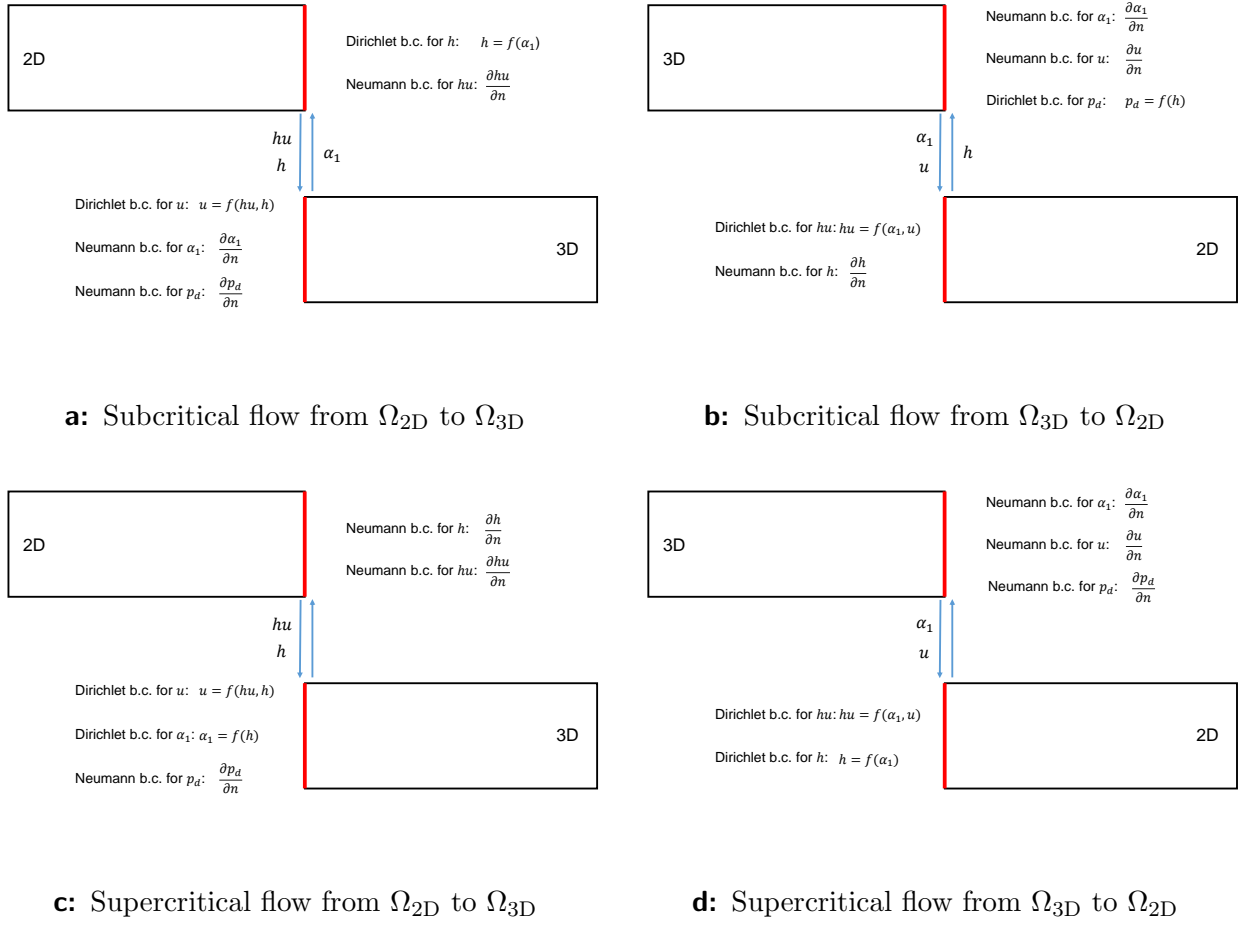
2D

Dirichlet b.c. for $h$: $h = f(\alpha_1)$

Neumann b.c. for $hu$: $\frac{\partial hu}{\partial n}$

$hu$
$h$

$\alpha_1$

Dirichlet b.c. for $u$: $u = f(hu, h)$

Neumann b.c. for $\alpha_1$: $\frac{\partial \alpha_1}{\partial n}$

Neumann b.c. for $p_d$: $\frac{\partial p_d}{\partial n}$

3D

**a:** Subcritical flow from $\Omega_{2D}$ to $\Omega_{3D}$

3D

Neumann b.c. for $\alpha_1$: $\frac{\partial \alpha_1}{\partial n}$

Neumann b.c. for $u$: $\frac{\partial u}{\partial n}$

Dirichlet b.c. for $p_d$: $p_d = f(h)$

$\alpha_1$
$u$

$h$

Dirichlet b.c. for $hu$: $hu = f(\alpha_1, u)$

Neumann b.c. for $h$: $\frac{\partial h}{\partial n}$

2D

**b:** Subcritical flow from $\Omega_{3D}$ to $\Omega_{2D}$

2D

Neumann b.c. for $h$: $\frac{\partial h}{\partial n}$

Neumann b.c. for $hu$: $\frac{\partial hu}{\partial n}$

$hu$
$h$

Dirichlet b.c. for $u$: $u = f(hu, h)$

Dirichlet b.c. for $\alpha_1$: $\alpha_1 = f(h)$

Neumann b.c. for $p_d$: $\frac{\partial p_d}{\partial n}$

3D

**c:** Supercritical flow from $\Omega_{2D}$ to $\Omega_{3D}$

3D

Neumann b.c. for $\alpha_1$: $\frac{\partial \alpha_1}{\partial n}$

Neumann b.c. for $u$: $\frac{\partial u}{\partial n}$

Neumann b.c. for $p_d$: $\frac{\partial p_d}{\partial n}$

$\alpha_1$
$u$

Dirichlet b.c. for $hu$: $hu = f(\alpha_1, u)$

Dirichlet b.c. for $h$: $h = f(\alpha_1)$

2D

**d:** Supercritical flow from $\Omega_{3D}$ to $\Omega_{2D}$